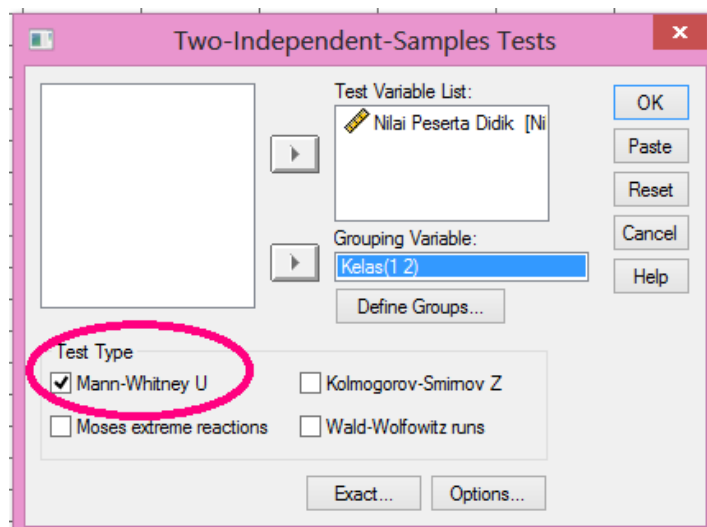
Two-Independent-Samples Tests

Test Variable List:
Nilai Peserta Didik [Ni

Grouping Variable:
Kelas(1 2)

Define Groups...

OK
Paste
Reset
Cancel
Help

Test Type
Mann-Whitney U
Kolmogorov-Smirnov Z
Moses extreme reactions
Wald-Wolfowitz runs

Exact...
Options...